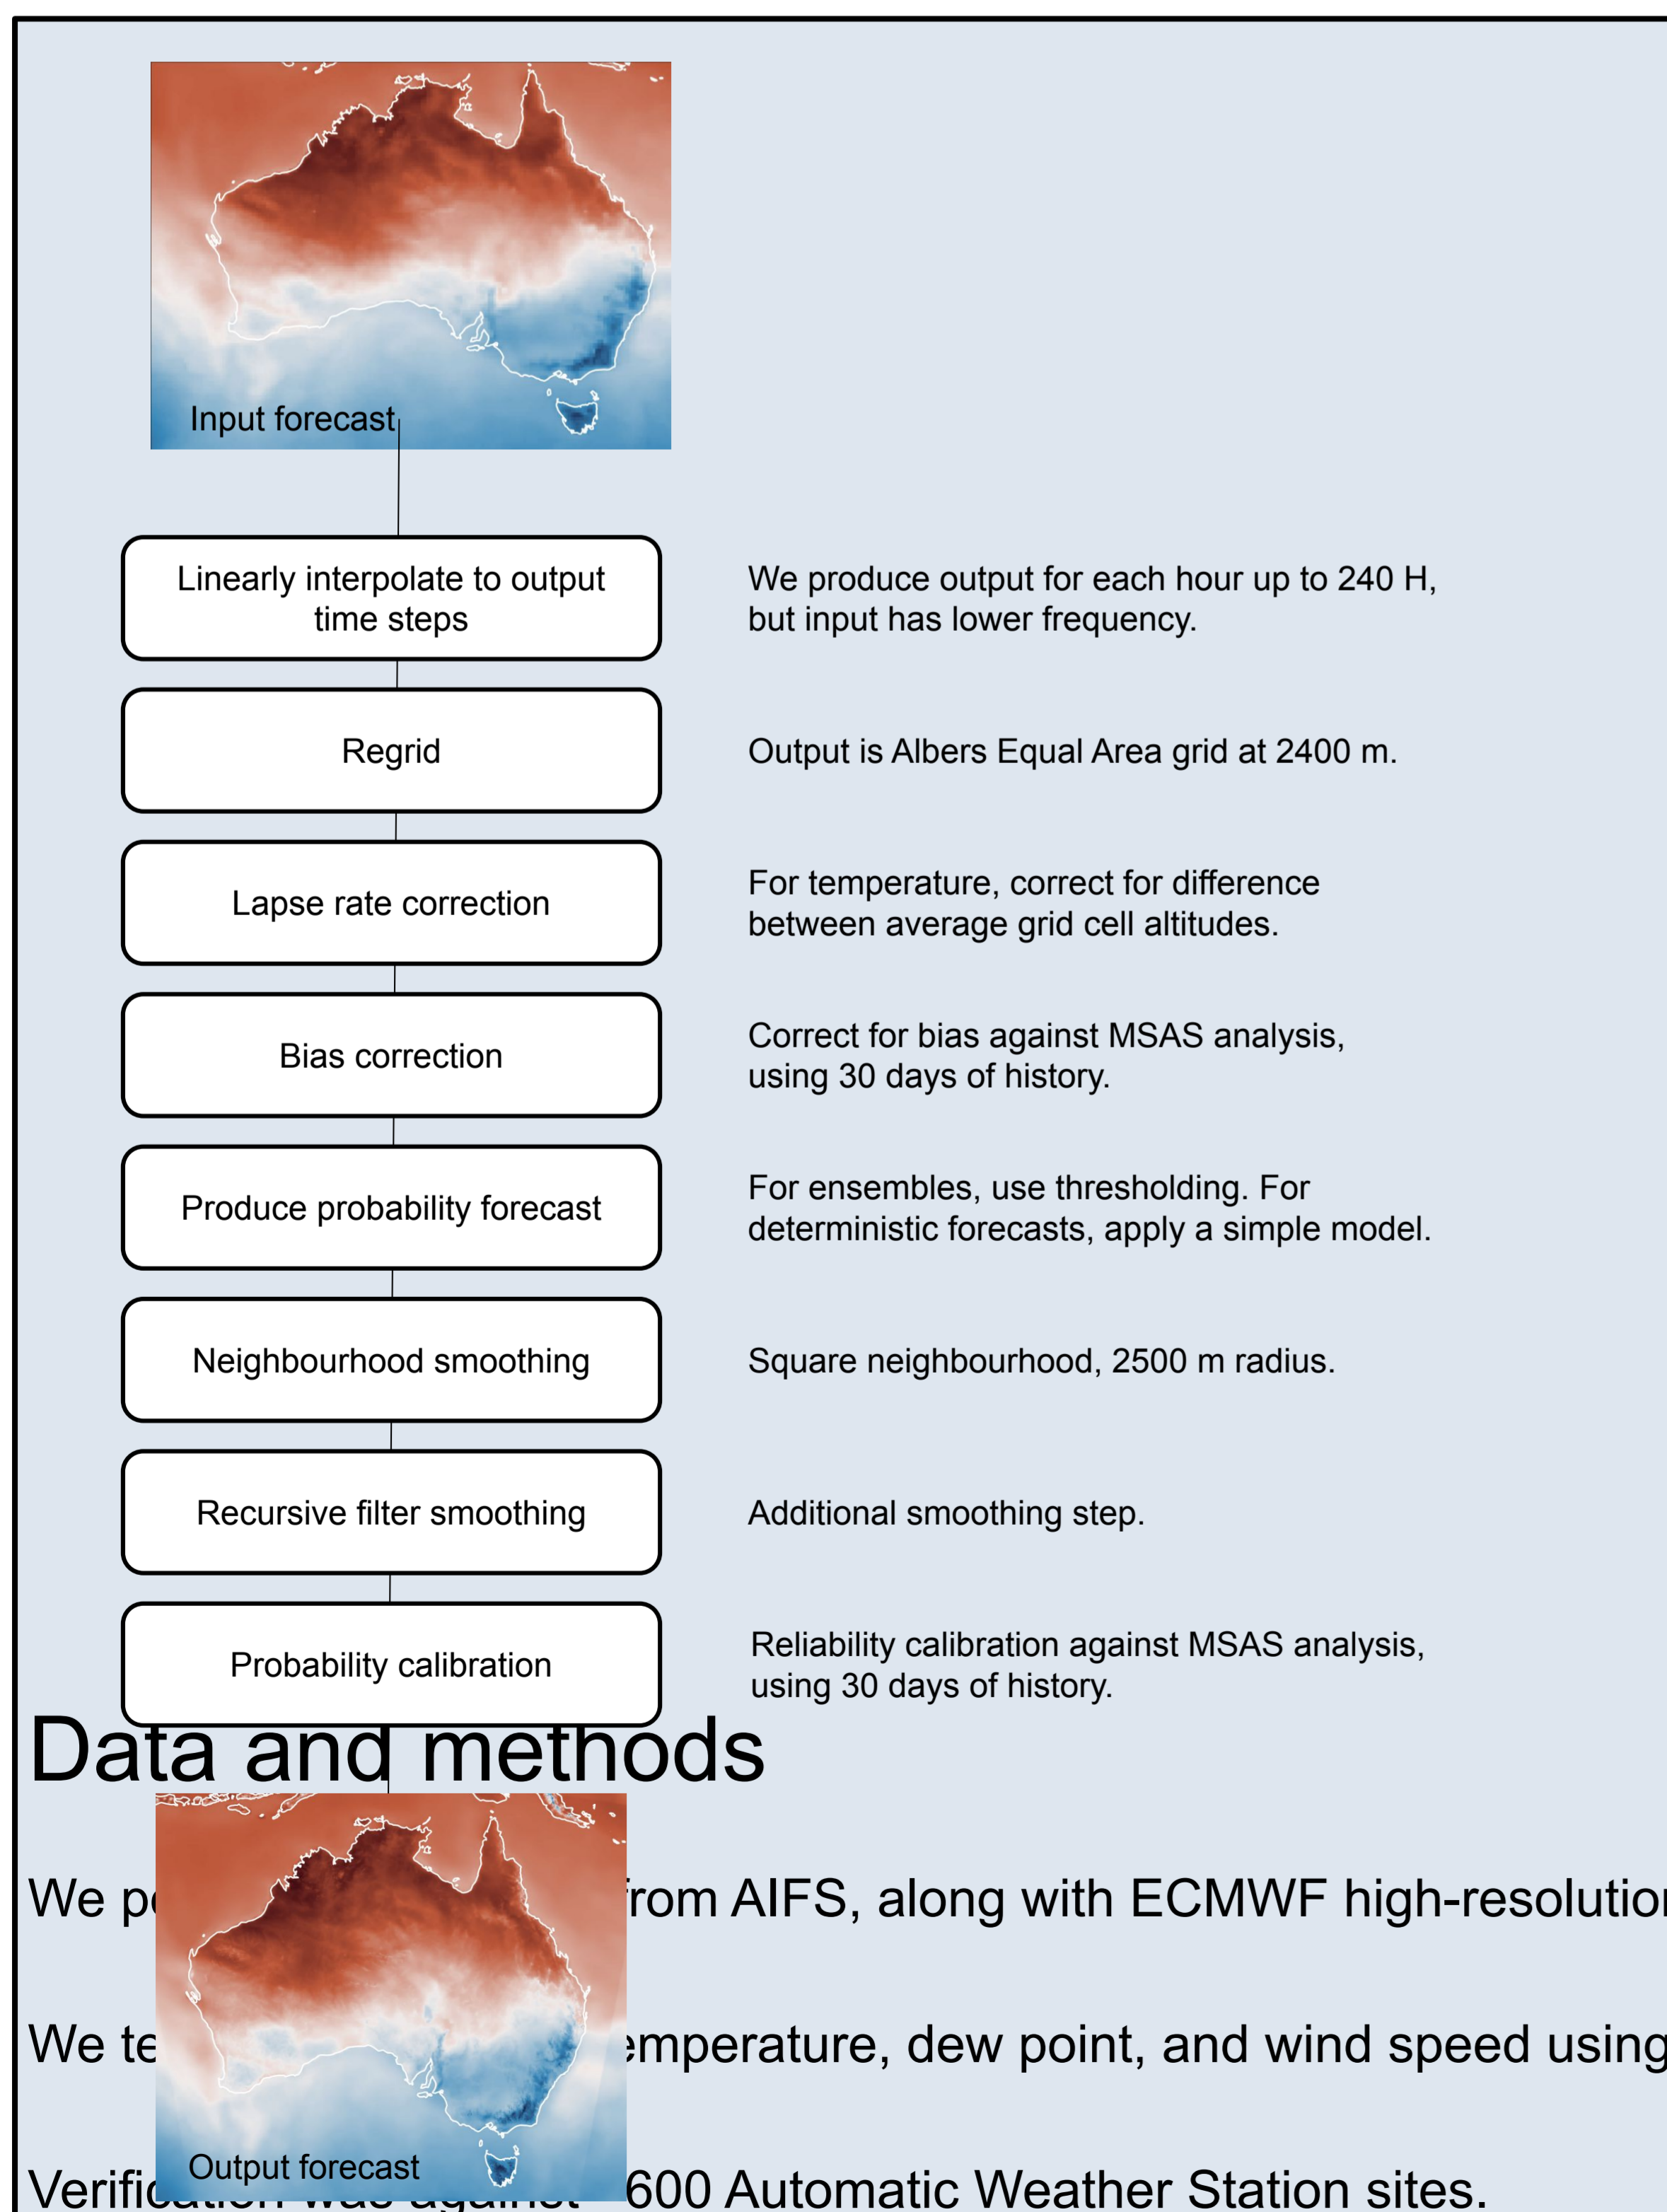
Input forecast

Linearly interpolate to output time steps

We produce output for each hour up to 240 H, but input has lower frequency.

Regrid

Output is Albers Equal Area grid at 2400 m.

Lapse rate correction

For temperature, correct for difference between average grid cell altitudes.

Bias correction

Correct for bias against MSAS analysis, using 30 days of history.

Produce probability forecast

For ensembles, use thresholding. For deterministic forecasts, apply a simple model.

Neighbourhood smoothing

Square neighbourhood, 2500 m radius.

Recursive filter smoothing

Additional smoothing step.

Probability calibration

Reliability calibration against MSAS analysis, using 30 days of history.

Data and methods

We p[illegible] from AIFS, along with ECMWF high-resolutio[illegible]

We te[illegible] emperature, dew point, and wind speed using

Output forecast

Verific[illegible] 600 Automatic Weather Station sites.